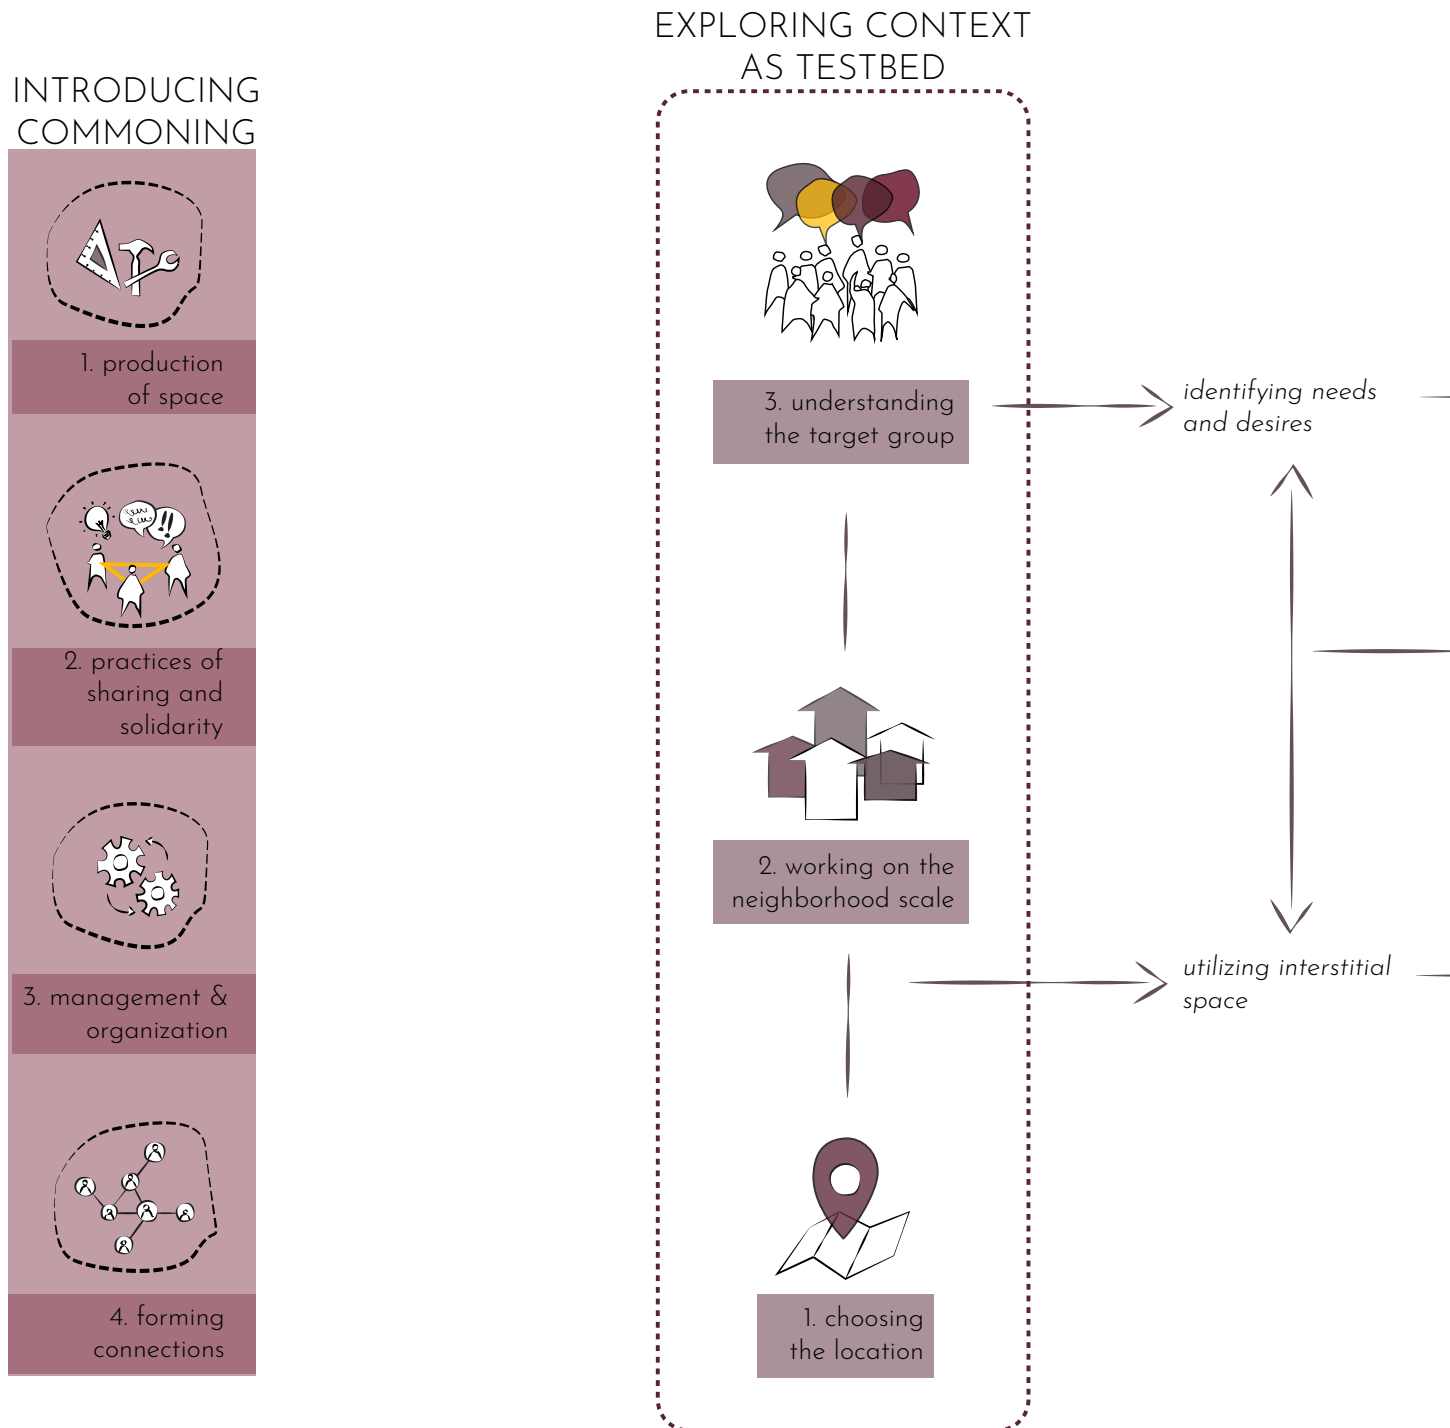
INTRODUCING COMMONING

1. production of space

2. practices of sharing and solidarity

3. management & organization

4. forming connections

EXPLORING CONTEXT AS TESTBED

3. understanding the target group

2. working on the neighborhood scale

1. choosing the location

identifying needs and desires

utilizing interstitial space